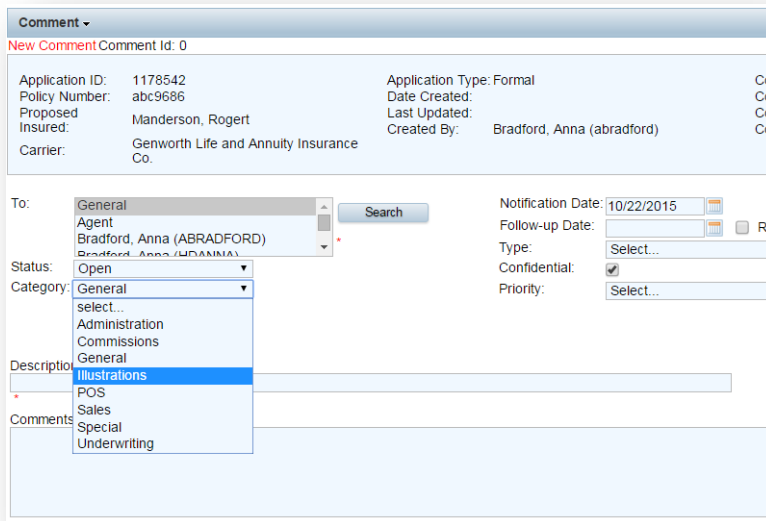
Comment ▾

New Comment Comment Id: 0

Application ID: 1178542
Policy Number: abc9686
Proposed Insured: Manderson, Rogert
Carrier: Genworth Life and Annuity Insurance Co.

Application Type: Formal
Date Created:
Last Updated:
Created By: Bradford, Anna (abradford)

C
C
C
C

To:
General
Agent
Bradford, Anna (ABRADFORD)
Bradford, Anna (HDANNA)
*
Search

Notification Date: 10/22/2015
Follow-up Date:
R
Type: Select...
Confidential: ✓
Priority: Select...

Status: Open
Category: General
select...
Administration
Commissions
General
Illustrations
POS
Sales
Special
Underwriting

Descriptio
*
Comments